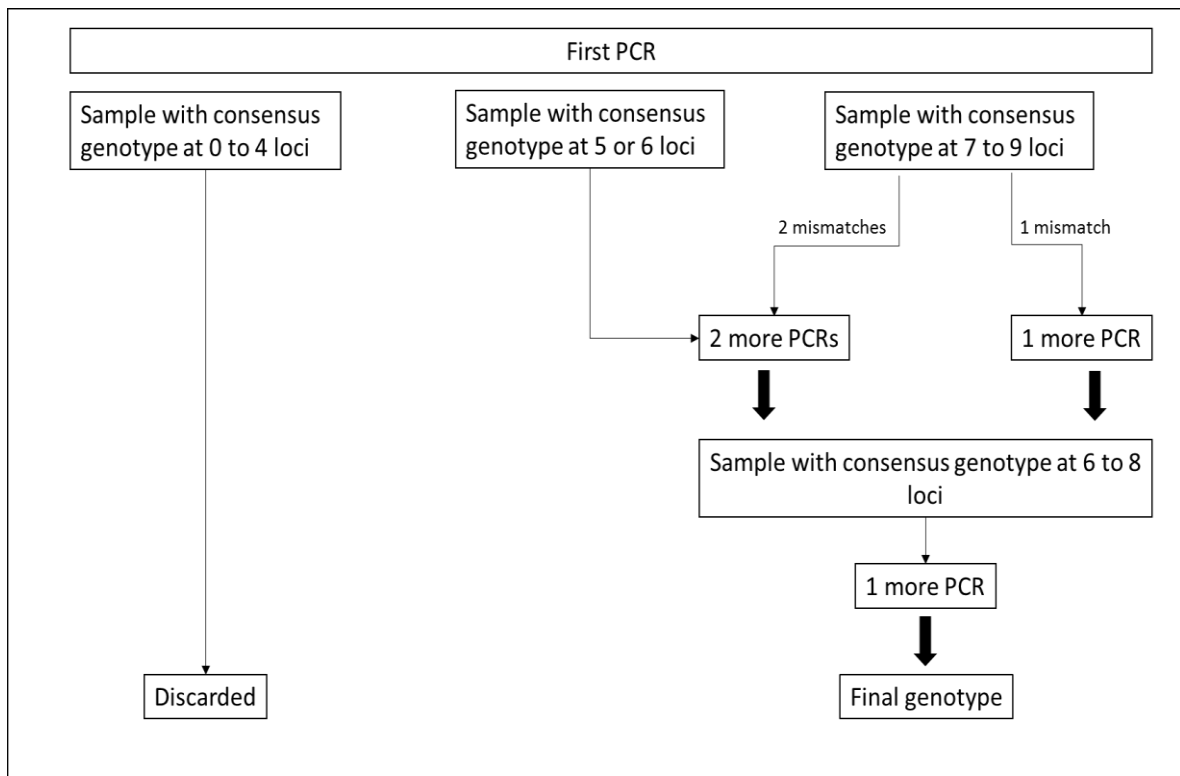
First PCR

Sample with consensus genotype at 0 to 4 loci

Sample with consensus genotype at 5 or 6 loci

Sample with consensus genotype at 7 to 9 loci

2 mismatches

1 mismatch

2 more PCRs

1 more PCR

Sample with consensus genotype at 6 to 8 loci

1 more PCR

Discarded

Final genotype